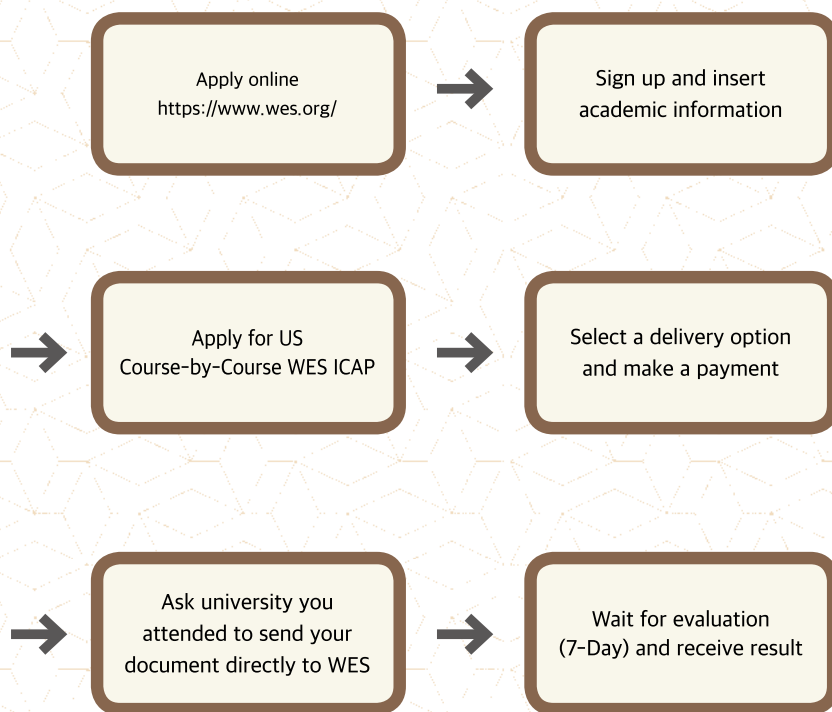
Apply online
https://www.wes.org/

Sign up and insert academic information

Apply for US
Course-by-Course WES ICAP

Select a delivery option and make a payment

Ask university you attended to send your document directly to WES

Wait for evaluation (7-Day) and receive result